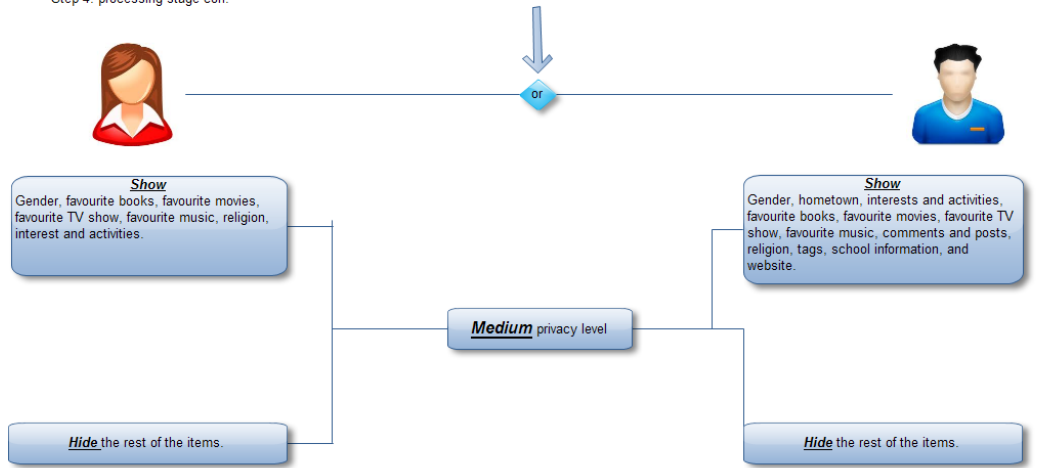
Step 4: processing stage con.

or

Show
Gender, favourite books, favourite movies, favourite TV show, favourite music, religion, interest and activities.

Show
Gender, hometown, interests and activities, favourite books, favourite movies, favourite TV show, favourite music, comments and posts, religion, tags, school information, and website.

Medium privacy level

Hide the rest of the items.

Hide the rest of the items.